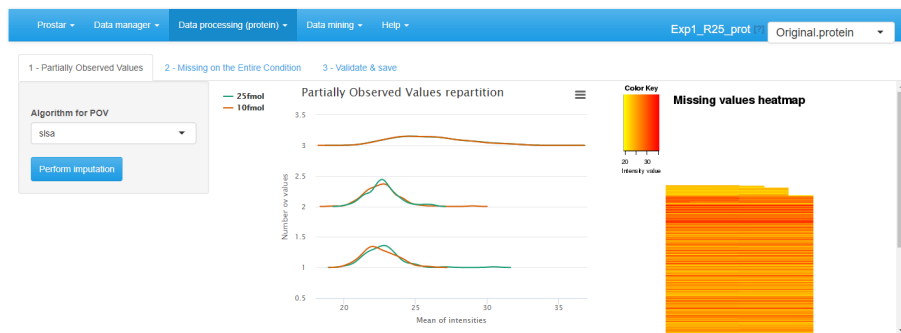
Prostar ▾ Data manager ▾ Data processing (protein) ▾ Data mining ▾ Help ▾

Exp1_R25_prot

Original.protein

1 - Partially Observed Values

2 - Missing on the Entire Condition

3 - Validate & save

Algorithm for POV

slsa

Perform imputation

25fmol
10fmol

Partially Observed Values repartition

3.5
3
2.5
2
1.5
1
0.5

Number ov values

20
25
30
35

Mean of intensities

Color Key

20 30
Intensity value

Missing values heatmap